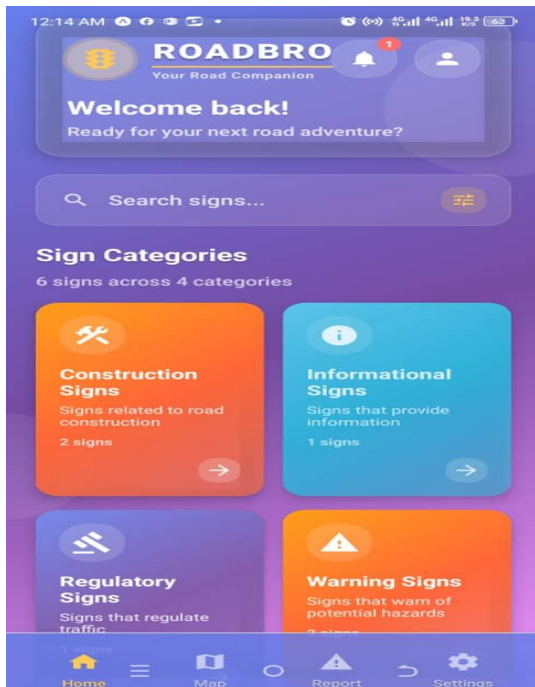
12:14 AM

63

ROADBRO
Your Road Companion

1

Welcome back!
Ready for your next road adventure?

Search signs...

Sign Categories
6 signs across 4 categories

Construction Signs
Signs related to road construction
2 signs

Informational Signs
Signs that provide information
1 signs

Regulatory Signs
Signs that regulate traffic
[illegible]

Warning Signs
Signs that warn of potential hazards
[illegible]

Home
Map
Report
Settings